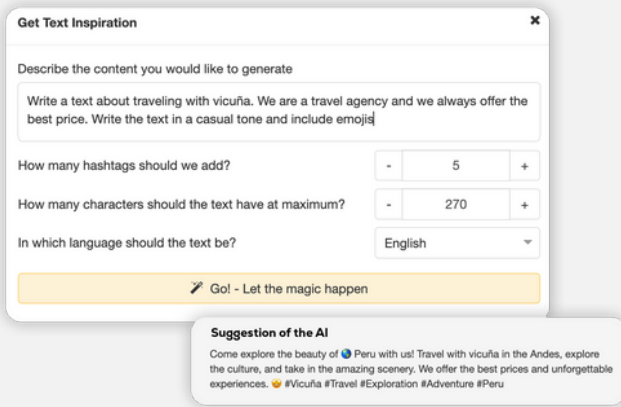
Get Text Inspiration

×

Describe the content you would like to generate

Write a text about traveling with vicuña. We are a travel agency and we always offer the best price. Write the text in a casual tone and include emojis

How many hashtags should we add?

- 5 +

How many characters should the text have at maximum?

- 270 +

In which language should the text be?

English

Go! - Let the magic happen

Suggestion of the AI

Come explore the beauty of 🌎 Peru with us! Travel with vicuña in the Andes, explore the culture, and take in the amazing scenery. We offer the best prices and unforgettable experiences. 😍 #Vicuña #Travel #Exploration #Adventure #Peru